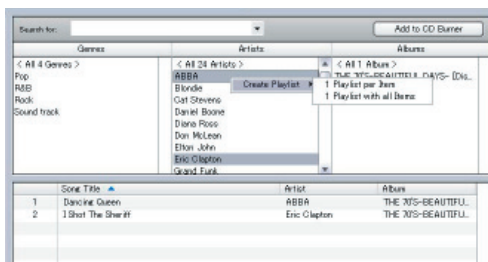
Search for:
Add to CD Burner

Genres
< All 4 Genres >
Pop
R&B
Rock
Sound track

Artists
< All 24 Artists >
ABBA
Blondie
Cat Stevens
Daniel Boone
Diana Ross
Don McLean
Elton John
Eric Clapton
Grand Funk

Create Playlist
1 Playlist per Item
1 Playlist with all Items

Albums
< All 1 Album >
THE 70'S-BEAUTIFUL DAYS- [Dis...

| | Song Title | Artist | Album |
|---|---|---|---|
| 1 | Dancing Queen | ABBA | THE 70'S-BEAUTIFU |
| 2 | I Shot The Sheriff | Eric Clapton | THE 70'S-BEAUTIFU |